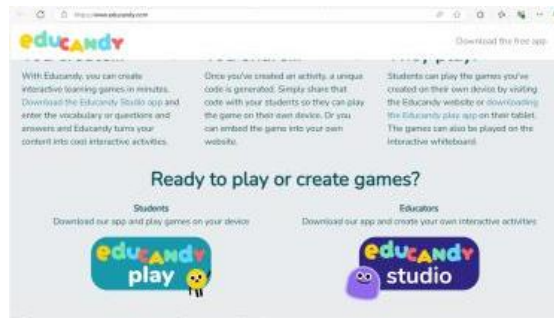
https://www.educandy.com

educandy

Download the free app

With Educandy, you can create interactive learning games in minutes. Download the Educandy Studio app and enter the vocabulary or questions and answers and Educandy turns your content into cool interactive activities.

Once you've created an activity, a unique code is generated. Simply share that code with your students so they can play the game on their own device. Or you can embed the game into your own website.

Students can play the games you've created on their own device by visiting the Educandy website or downloading the Educandy play app on their tablet. The games can also be played on the interactive whiteboard.

Ready to play or create games?

Students
Download our app and play games on your device

Educators
Download our app and create your own interactive activities

educandy play

educandy studio